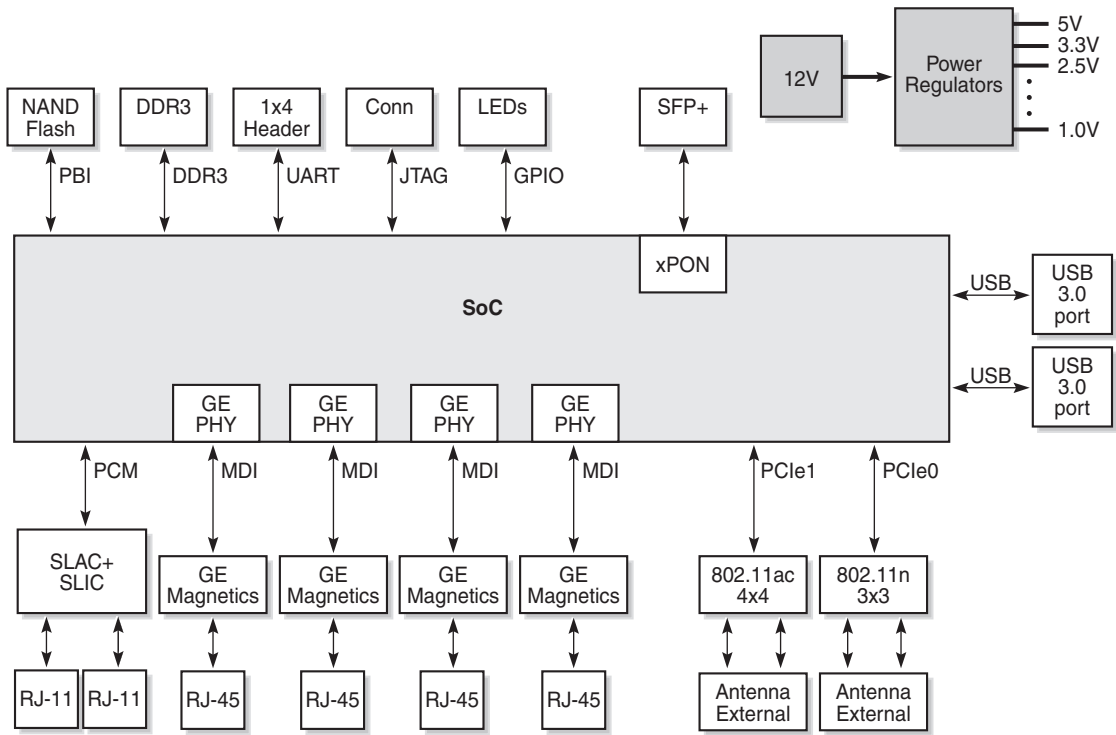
12V

Power Regulators

5V
3.3V
2.5V
1.0V

NAND Flash

DDR3

1x4 Header

Conn

LEDs

SFP+

PBI

DDR3

UART

JTAG

GPIO

xPON

SoC

USB

USB 3.0 port

USB

USB 3.0 port

GE PHY

GE PHY

GE PHY

GE PHY

PCM

MDI

MDI

MDI

MDI

PCIe1

PCIe0

SLAC+ SLIC

GE Magnetics

GE Magnetics

GE Magnetics

GE Magnetics

802.11ac 4x4

802.11n 3x3

RJ-11

RJ-11

RJ-45

RJ-45

RJ-45

RJ-45

Antenna External

Antenna External